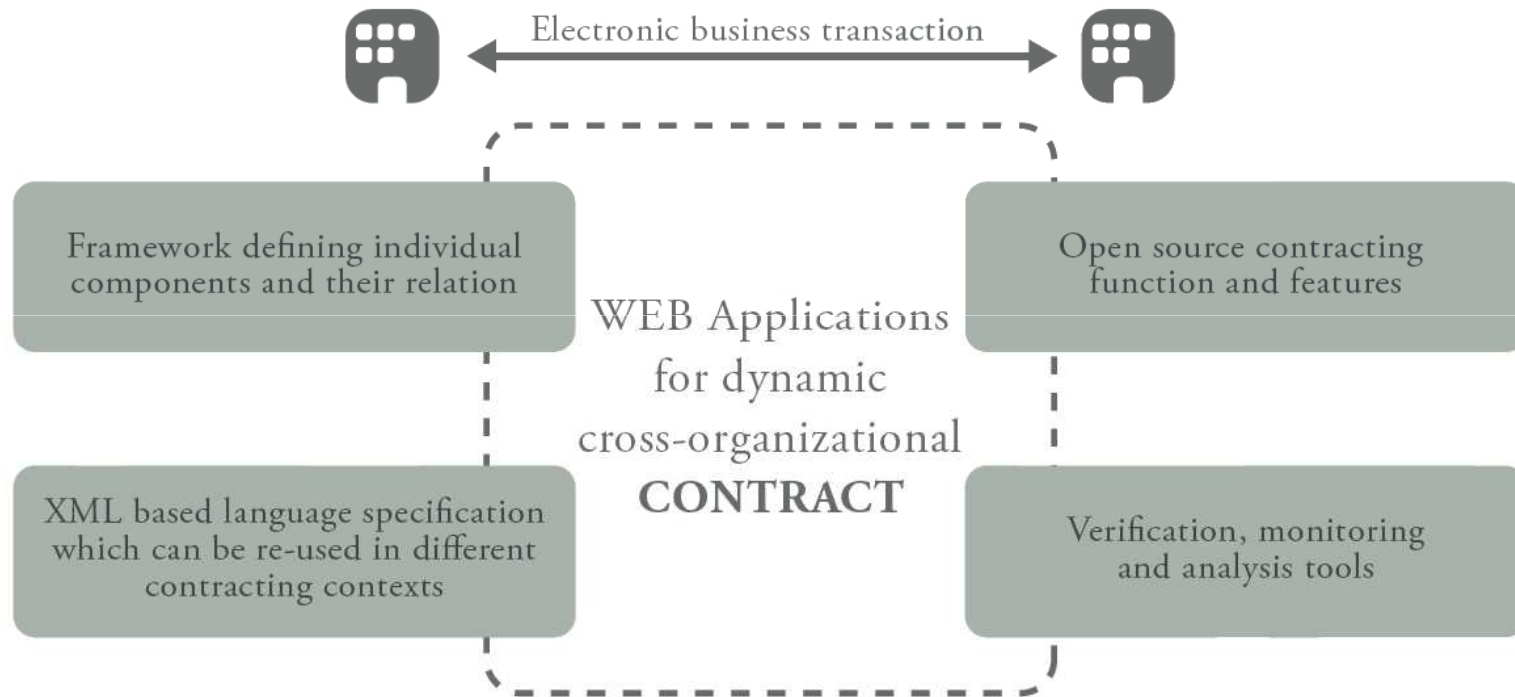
Electronic business transaction

Framework defining individual components and their relation

Open source contracting function and features

WEB Applications for dynamic cross-organizational CONTRACT

XML based language specification which can be re-used in different contracting contexts

Verification, monitoring and analysis tools